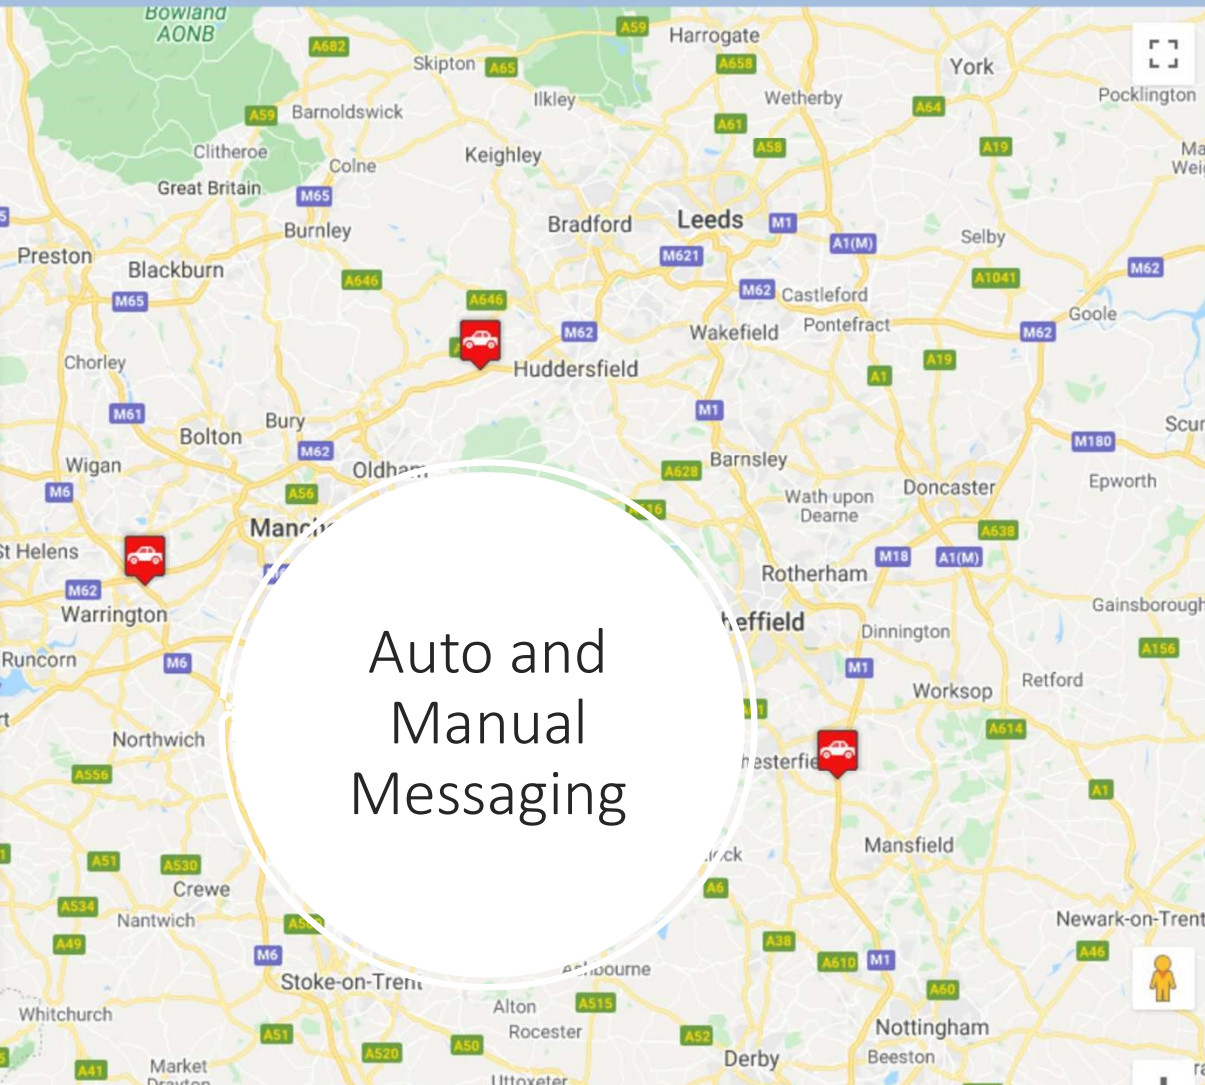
Auto and Manual Messaging

Bowland AONB
A682
Skipton
A65
A59
Harrogate
A658
York
Barnoldswick
Ilkley
Wetherby
A64
Pocklington
A59
Clitheroe
Colne
Keighley
A61
A58
A19
Great Britain
M65
Bradford
Leeds
M1
Burnley
A1(M)
Selby
Preston
Blackburn
M621
A646
A646
A1041
M62
M65
M62
Castleford
Goole
Pontefract
M62
Wakefield
M62
Chorley
Huddersfield
A19
A1
M61
M1
Bury
Bolton
M62
M180
Wigan
Oldham
Barnsley
A628
Epworth
M6
A56
Wath upon Dearne
Doncaster
Manc
A638
St Helens
M18
A1(M)
Rotherham
M62
Warrington
Gainsborough
heffield
Dinnington
Runcorn
M6
M1
A156
Worksop
Retford
Northwich
A614
esterfie
A556
A1
Mansfield
A51
A530
Crewe
A534
A6
Nantwich
Newark-on-Trent
A49
A38
M6
A610
M1
A46
Stoke-on-Trent
bourne
A60
Whitchurch
Alton
A515
Nottingham
A51
Rocester
A52
Beeston
A520
A50
Derby
A41
Market